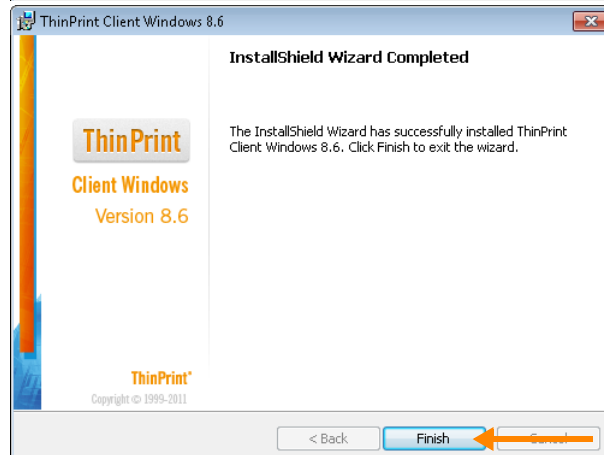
ThinPrint Client Windows 8.6

InstallShield Wizard Completed

ThinPrint

Client Windows

Version 8.6

The InstallShield Wizard has successfully installed ThinPrint Client Windows 8.6. Click Finish to exit the wizard.

ThinPrint®

Copyright © 1999-2011

< Back

Finish

Cancel